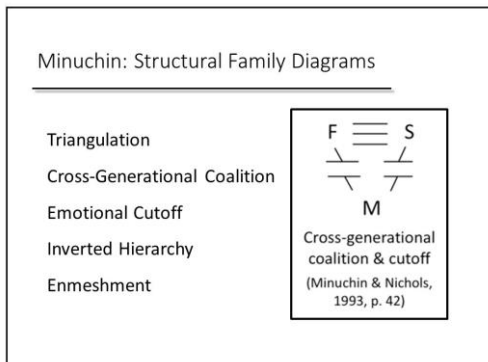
Minuchin: Structural Family Diagrams

Triangulation

Cross-Generational Coalition

Emotional Cutoff

Inverted Hierarchy

Enmeshment

F S

M

Cross-generational coalition & cutoff

(Minuchin & Nichols, 1993, p. 42)